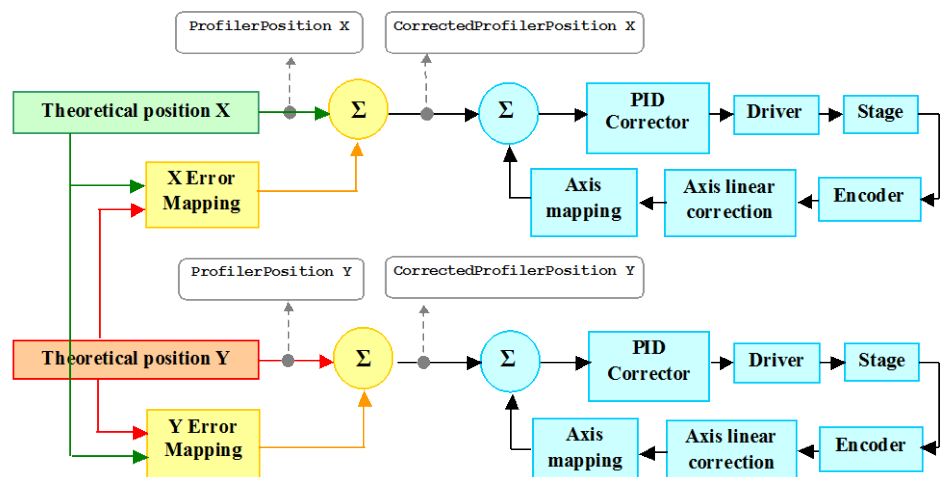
ProfilerPosition X

CorrectedProfilerPosition X

Theoretical position X

$\Sigma$

$\Sigma$

PID Corrector

Driver

Stage

X Error Mapping

Axis mapping

Axis linear correction

Encoder

ProfilerPosition Y

CorrectedProfilerPosition Y

Theoretical position Y

$\Sigma$

$\Sigma$

PID Corrector

Driver

Stage

Y Error Mapping

Axis mapping

Axis linear correction

Encoder